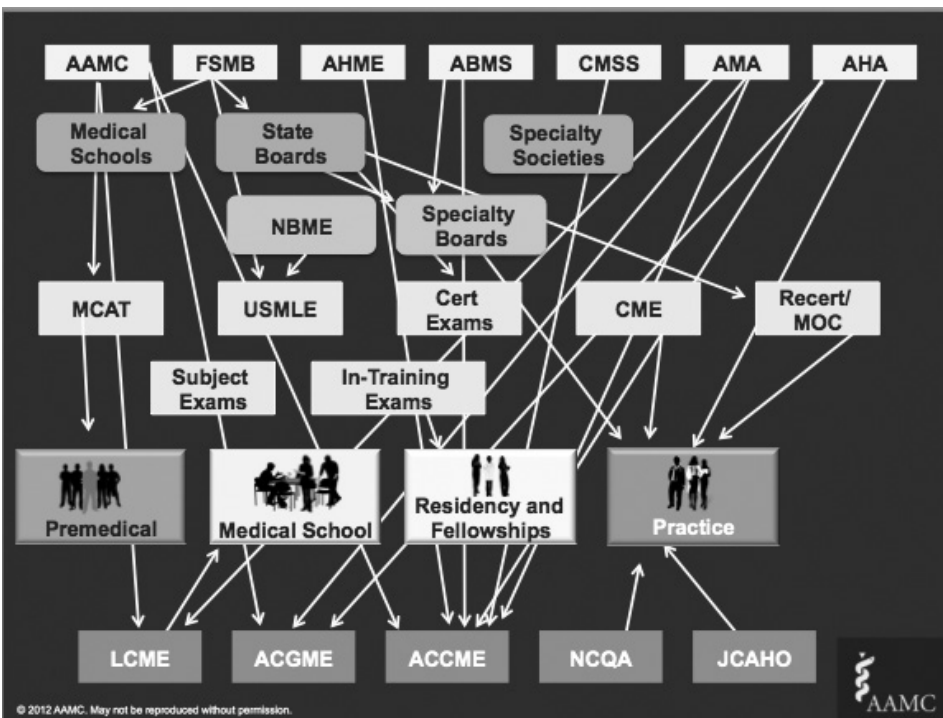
AAMC
FSMB
AHME
ABMS
CMSS
AMA
AHA

Medical Schools
State Boards
Specialty Societies

NBME
Specialty Boards

MCAT
USMLE
Cert Exams
CME
Recert/ MOC

Subject Exams
In-Training Exams

Premedical
Medical School
Residency and Fellowships
Practice

LCME
ACGME
ACCME
NCQA
JCAHO

AAMC

© 2012 AAMC. May not be reproduced without permission.